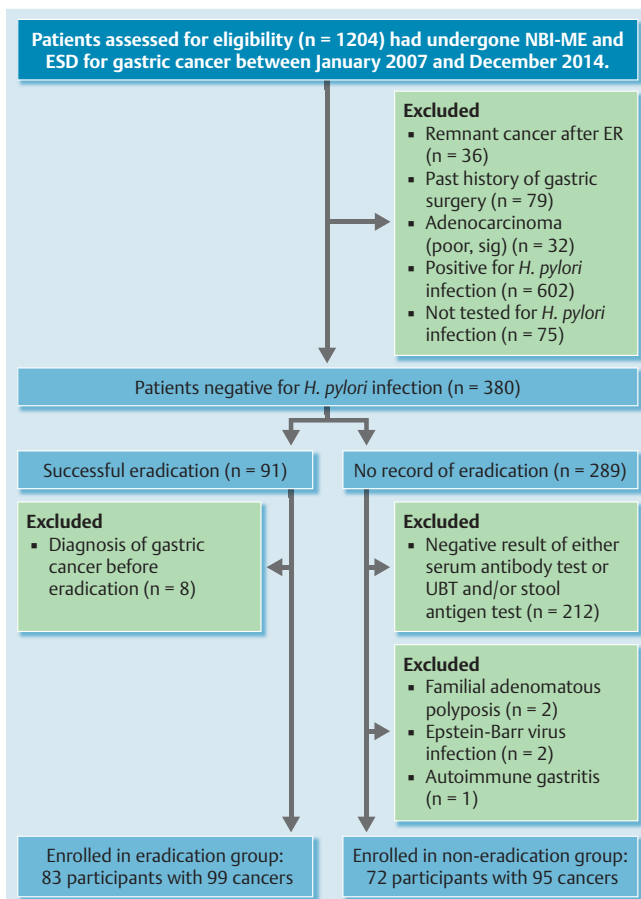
Patients assessed for eligibility (n = 1204) had undergone NBI-ME and ESD for gastric cancer between January 2007 and December 2014.

Excluded
- Remnant cancer after ER (n = 36)
- Past history of gastric surgery (n = 79)
- Adenocarcinoma (poor, sig) (n = 32)
- Positive for *H. pylori* infection (n = 602)
- Not tested for *H. pylori* infection (n = 75)

Patients negative for *H. pylori* infection (n = 380)

Successful eradication (n = 91)

No record of eradication (n = 289)

Excluded
- Diagnosis of gastric cancer before eradication (n = 8)

Excluded
- Negative result of either serum antibody test or UBT and/or stool antigen test (n = 212)

Excluded
- Familial adenomatous polyposis (n = 2)
- Epstein-Barr virus infection (n = 2)
- Autoimmune gastritis (n = 1)

Enrolled in eradication group: 83 participants with 99 cancers

Enrolled in non-eradication group: 72 participants with 95 cancers